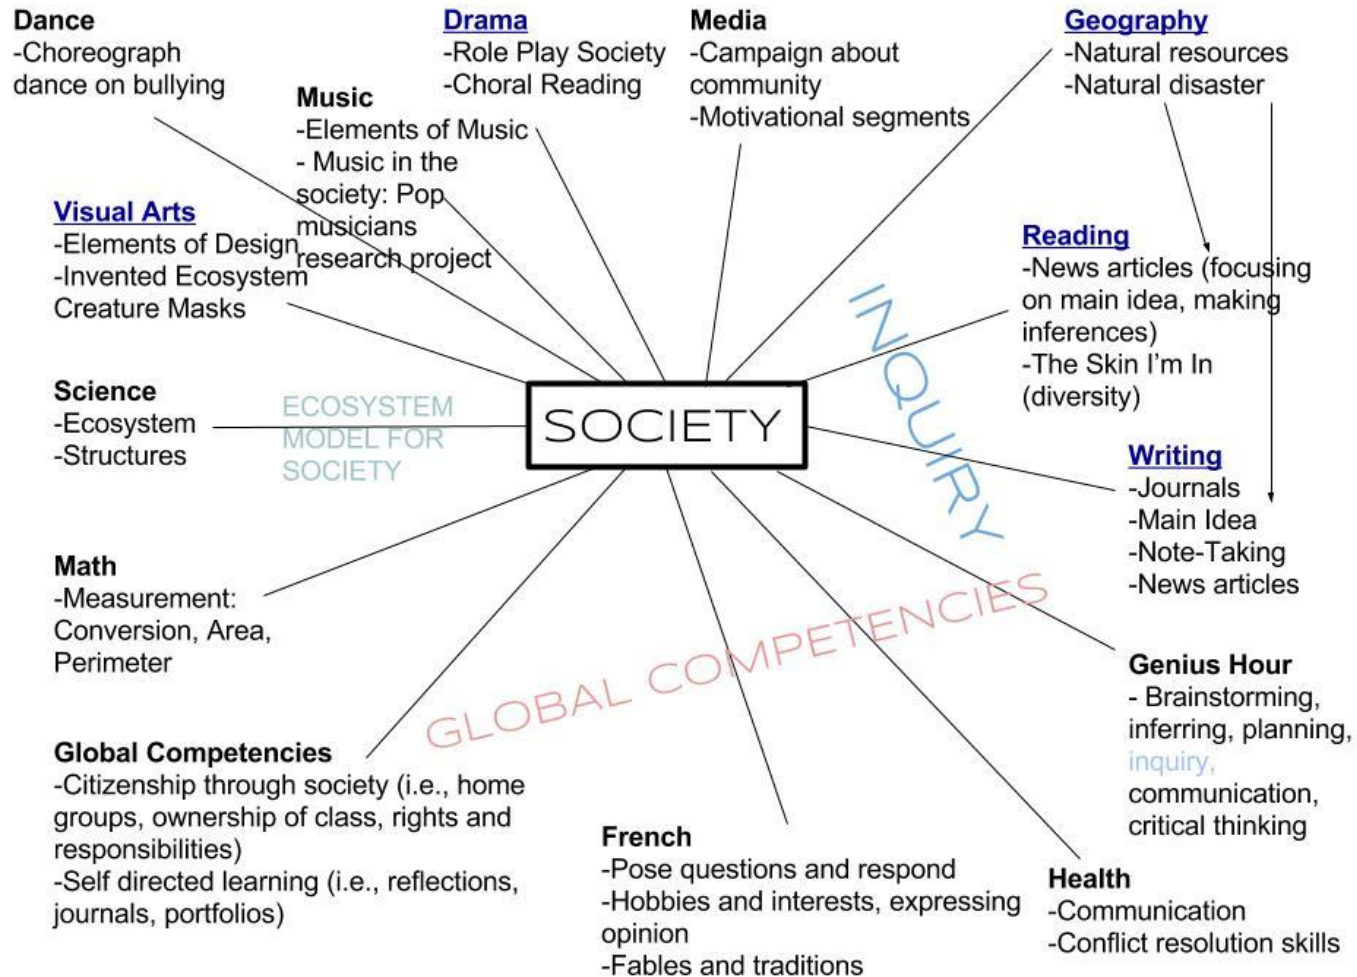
Dance
-Choreograph dance on bullying

Drama
-Role Play Society
-Choral Reading

Media
-Campaign about community
-Motivational segments

Geography
-Natural resources
-Natural disaster

Music
-Elements of Music
- Music in the society: Pop musicians research project

Visual Arts
-Elements of Design
-Invented Ecosystem Creature Masks

Reading
-News articles (focusing on main idea, making inferences)
-The Skin I'm In (diversity)

INQUIRY

Science
-Ecosystem
-Structures

ECOSYSTEM MODEL FOR SOCIETY

SOCIETY

Writing
-Journals
-Main Idea
-Note-Taking
-News articles

Math
-Measurement: Conversion, Area, Perimeter

GLOBAL COMPETENCIES

Genius Hour
- Brainstorming, inferring, planning, inquiry, communication, critical thinking

Global Competencies
-Citizenship through society (i.e., home groups, ownership of class, rights and responsibilities)
-Self directed learning (i.e., reflections, journals, portfolios)

French
-Pose questions and respond
-Hobbies and interests, expressing opinion
-Fables and traditions

Health
-Communication
-Conflict resolution skills